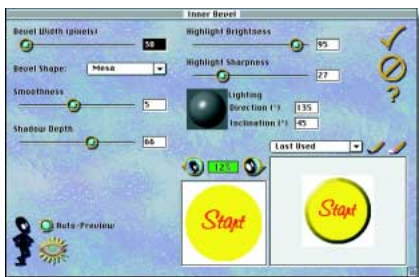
Inner Bevel

Bevel Width (pixels) 50

Bevel Shape: Mesa

Smoothness 5

Shadow Depth 66

Highlight Brightness 95

Highlight Sharpness 27

Lighting
Direction (°) 135
Inclination (°) 45

12:1

Last Used

Auto-Preview

Start

Start

?